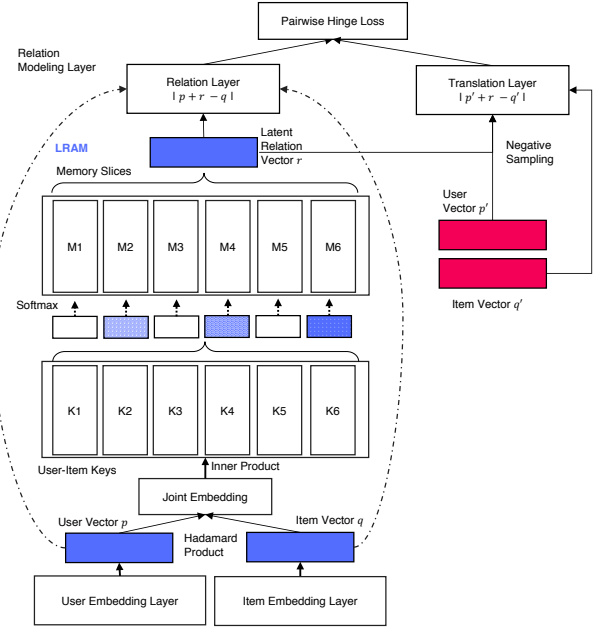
Pairwise Hinge Loss

Relation Modeling Layer

Relation Layer
$| p + r - q |$

Translation Layer
$| p' + r - q' |$

LRAM

Latent Relation Vector $r$

Negative Sampling

Memory Slices

User Vector $p'$

M1 M2 M3 M4 M5 M6

Item Vector $q'$

Softmax

K1 K2 K3 K4 K5 K6

User-Item Keys

Inner Product

Joint Embedding

User Vector $p$

Item Vector $q$

Hadamard Product

User Embedding Layer

Item Embedding Layer